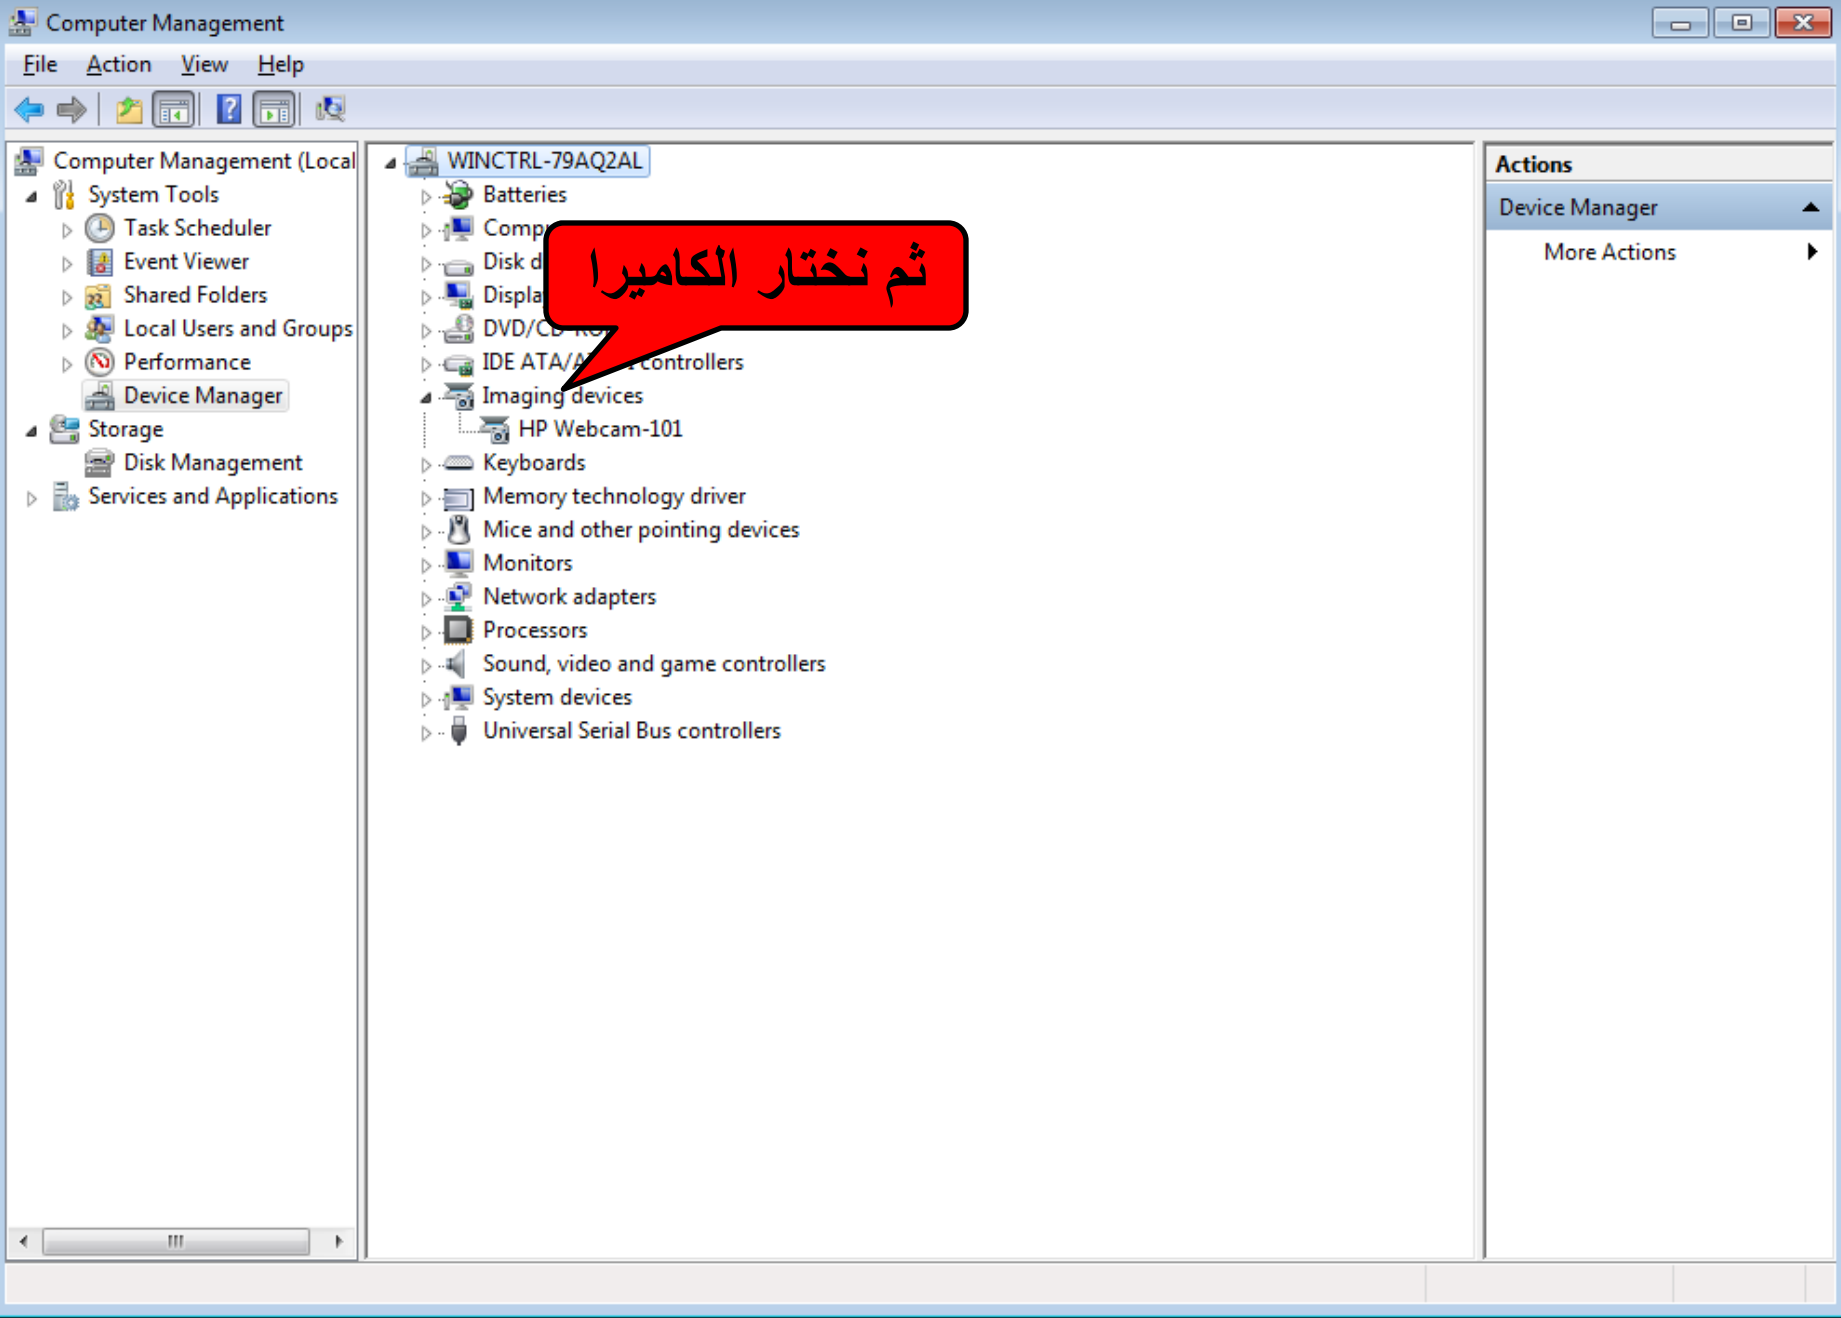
Computer Management

File Action View Help

Computer Management (Local
System Tools
Task Scheduler
Event Viewer
Shared Folders
Local Users and Groups
Performance
Device Manager
Storage
Disk Management
Services and Applications

WINCTRL-79AQ2AL
Batteries
Comp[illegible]
Disk d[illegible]
Displa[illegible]
DVD/CD-RO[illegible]
IDE ATA/A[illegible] controllers
Imaging devices
HP Webcam-101
Keyboards
Memory technology driver
Mice and other pointing devices
Monitors
Network adapters
Processors
Sound, video and game controllers
System devices
Universal Serial Bus controllers

ثم نختار الكاميرا

Actions
Device Manager
More Actions